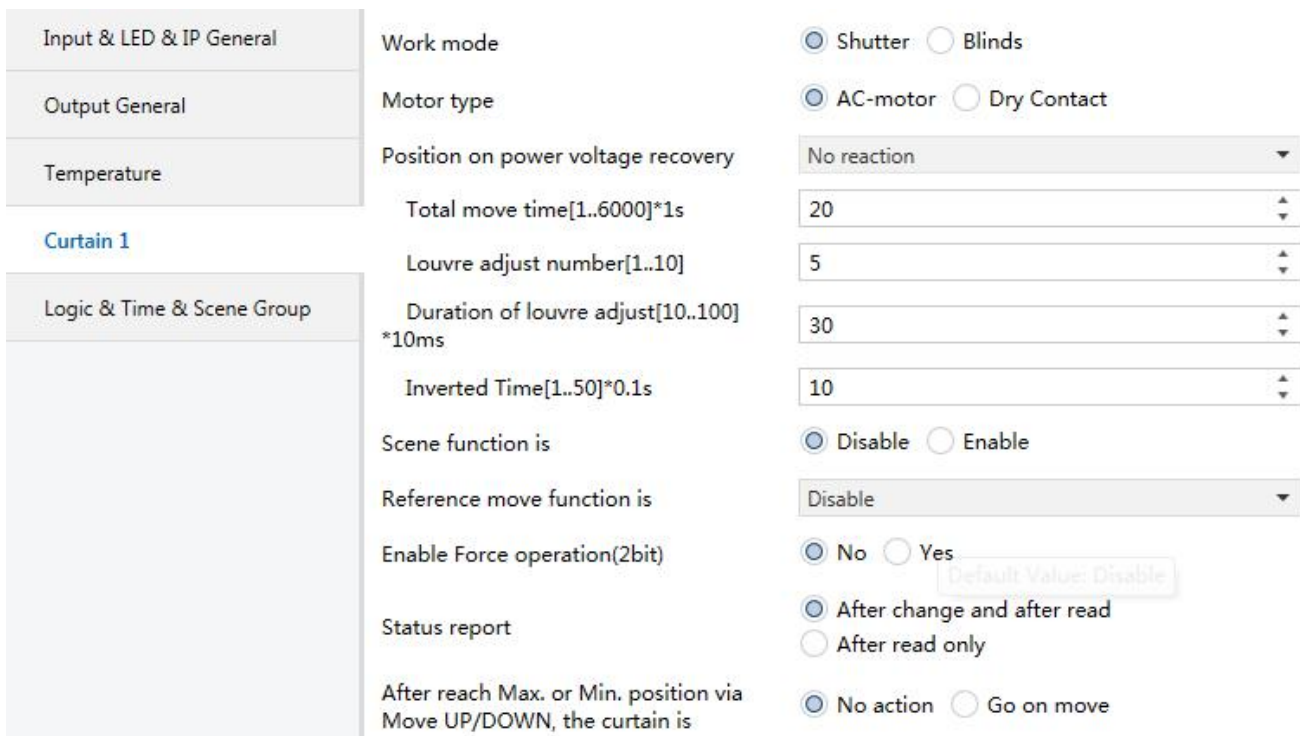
Input & LED & IP General

Output General

Temperature

Curtain 1

Logic & Time & Scene Group

Work mode
Shutter
Blinds

Motor type
AC-motor
Dry Contact

Position on power voltage recovery
No reaction

Total move time[1..6000]*1s
20

Louvre adjust number[1..10]
5

Duration of louvre adjust[10..100]*10ms
30

Inverted Time[1..50]*0.1s
10

Scene function is
Disable
Enable

Reference move function is
Disable

Enable Force operation(2bit)
No
Yes
Default Value: Disable

Status report
After change and after read
After read only

After reach Max. or Min. position via Move UP/DOWN, the curtain is
No action
Go on move